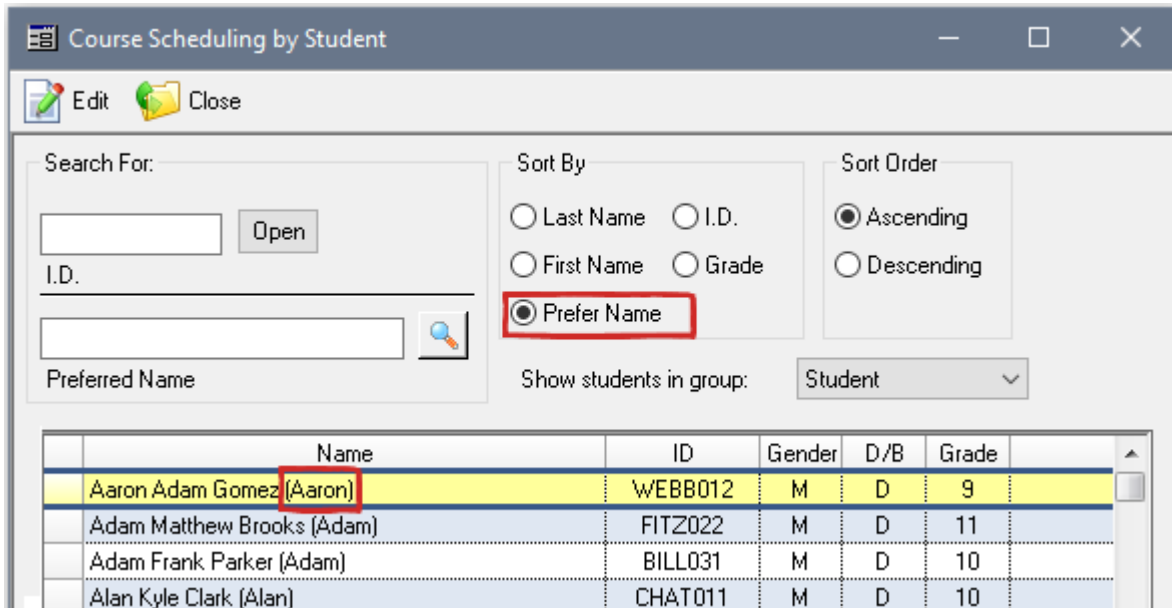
Course Scheduling by Student

Edit Close

Search For:

Open

I.D.

Preferred Name

Sort By

Last Name I.D.

First Name Grade

Prefer Name

Sort Order

Ascending

Descending

Show students in group: Student

| | Name | ID | Gender | D/B | Grade |
|---|---|---|---|---|---|
| | Aaron Adam Gomez (Aaron) | WEBB012 | M | D | 9 |
| | Adam Matthew Brooks (Adam) | FITZ022 | M | D | 11 |
| | Adam Frank Parker (Adam) | BILL031 | M | D | 10 |
| | Alan Kyle Clark (Alan) | CHAT011 | M | D | 10 |